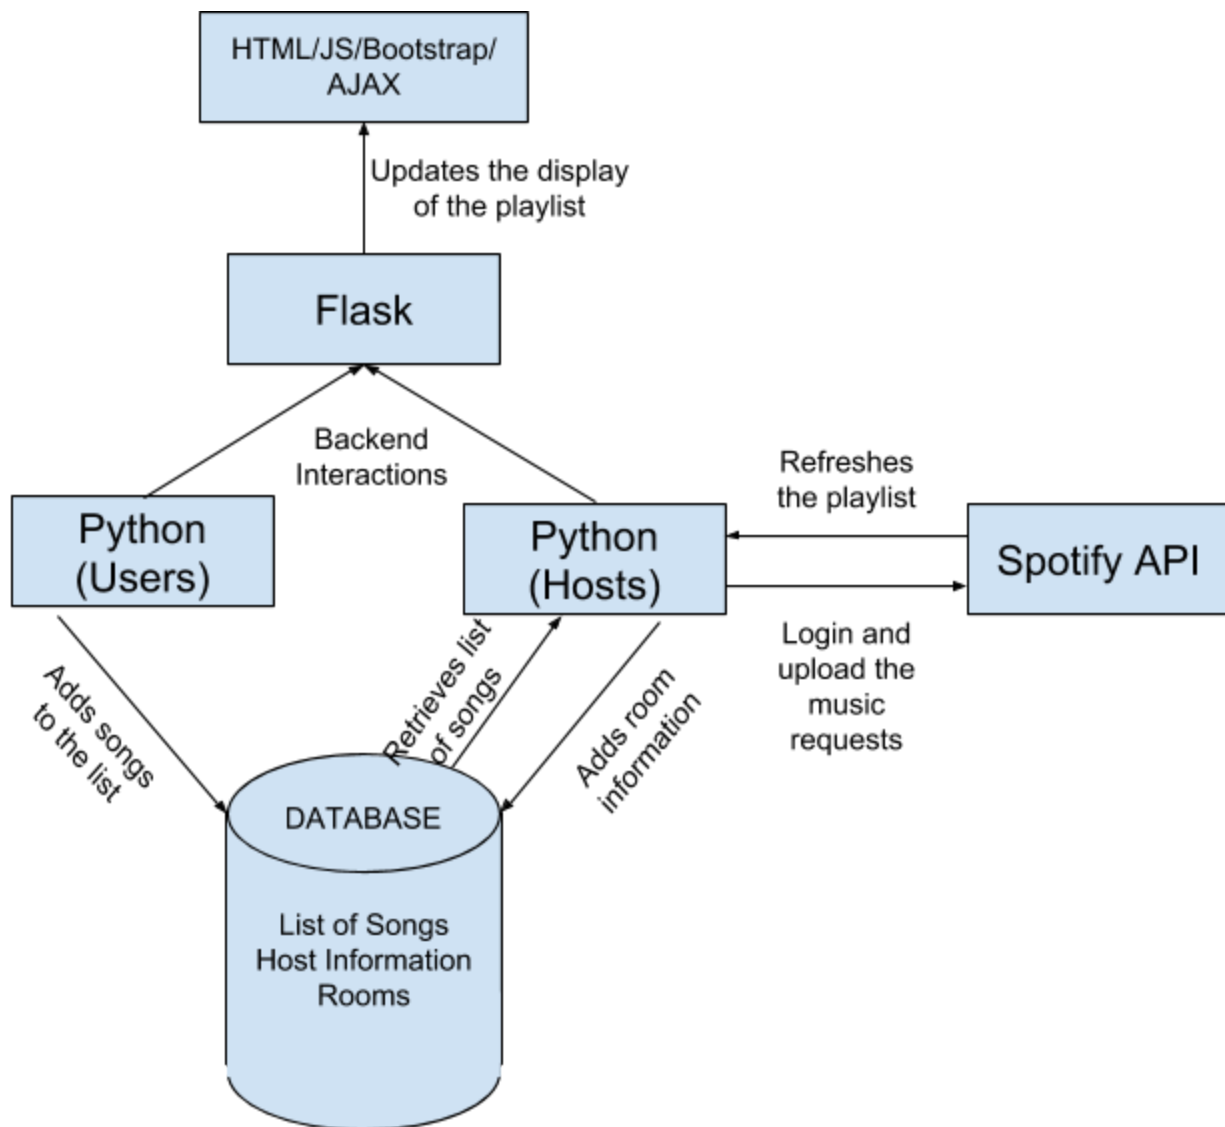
HTML/JS/Bootstrap/ AJAX

Updates the display of the playlist

Flask

Backend Interactions

Python (Users)

Python (Hosts)

Refreshes the playlist

Spotify API

Login and upload the music requests

Adds songs to the list

Retrieves list of songs

Adds room information

DATABASE

List of Songs
Host Information
Rooms